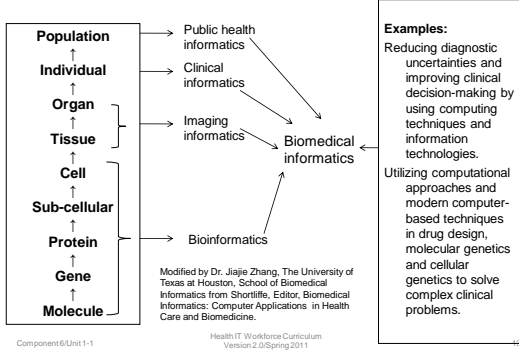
Population
↑
Individual
↑
Organ
↑
Tissue
↑
Cell
↑
Sub-cellular
↑
Protein
↑
Gene
↑
Molecule

Public health informatics

Clinical informatics

Imaging informatics

Biomedical informatics

Bioinformatics

Modified by Dr. Jiajie Zhang, The University of Texas at Houston, School of Biomedical Informatics from Shortliffe, Editor, Biomedical Informatics: Computer Applications in Health Care and Biomedicine.

Examples:

Reducing diagnostic uncertainties and improving clinical decision-making by using computing techniques and information technologies.

Utilizing computational approaches and modern computer-based techniques in drug design, molecular genetics and cellular genetics to solve complex clinical problems.

Component 6/Unit 1-1

Health IT Workforce Curriculum Version 2.0/Spring 2011

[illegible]